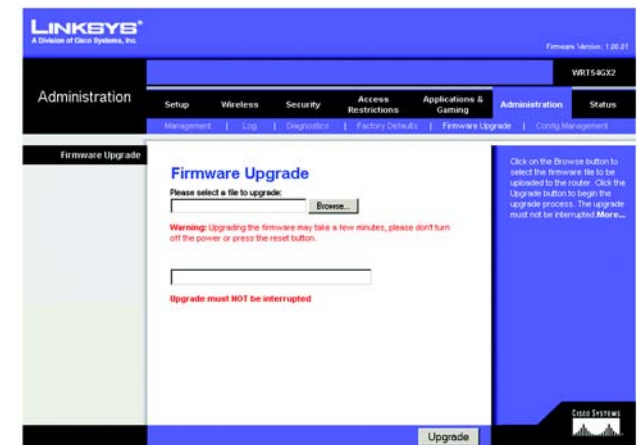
LINKSYS®
A Division of Cisco Systems, Inc.

Firmware Version: 1.00.01

WRT54GX2

Administration

Setup | Wireless | Security | Access Restrictions | Applications & Gaming | Administration | Status

Management | Log | Diagnostics | Factory Defaults | Firmware Upgrade | Config Management

Firmware Upgrade

Firmware Upgrade

Please select a file to upgrade:

Browse...

Warning: Upgrading the firmware may take a few minutes, please don't turn off the power or press the reset button.

Upgrade must NOT be interrupted

Click on the Browse button to select the firmware file to be uploaded to the router. Click the Upgrade button to begin the upgrade process. The upgrade must not be interrupted. More...

Upgrade

CISCO SYSTEMS